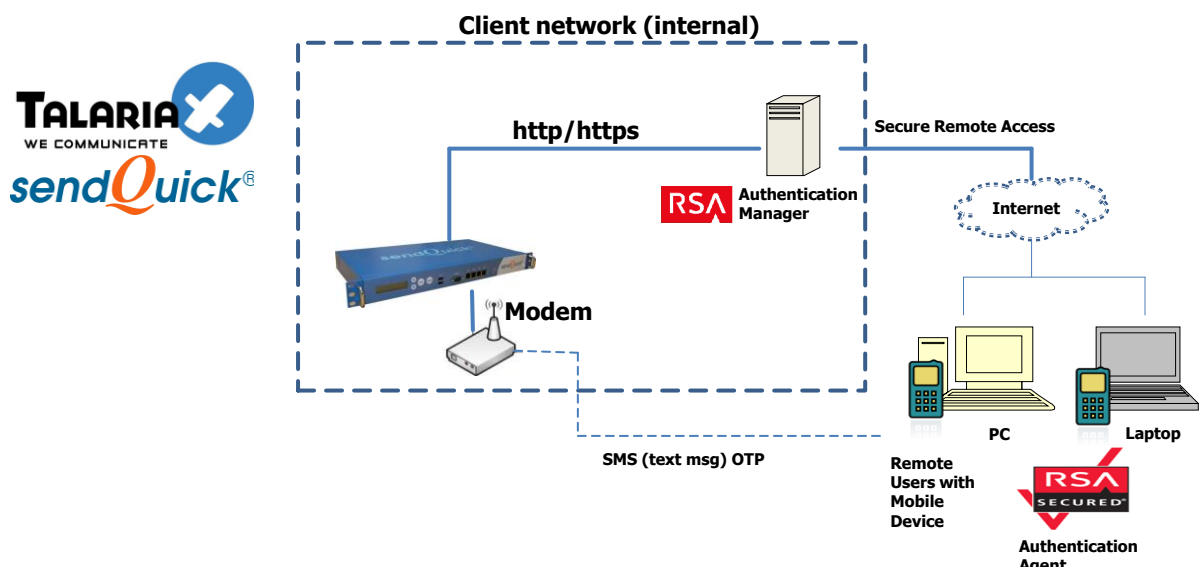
Client network (internal)

TALARIA
WE COMMUNICATE
sendQuick®

http/https

RSA Authentication Manager

Secure Remote Access

Internet

sendQuick

Modem

PC

Laptop

SMS (text msg) OTP

Remote Users with Mobile Device

RSA SECURED®

Authentication Agent